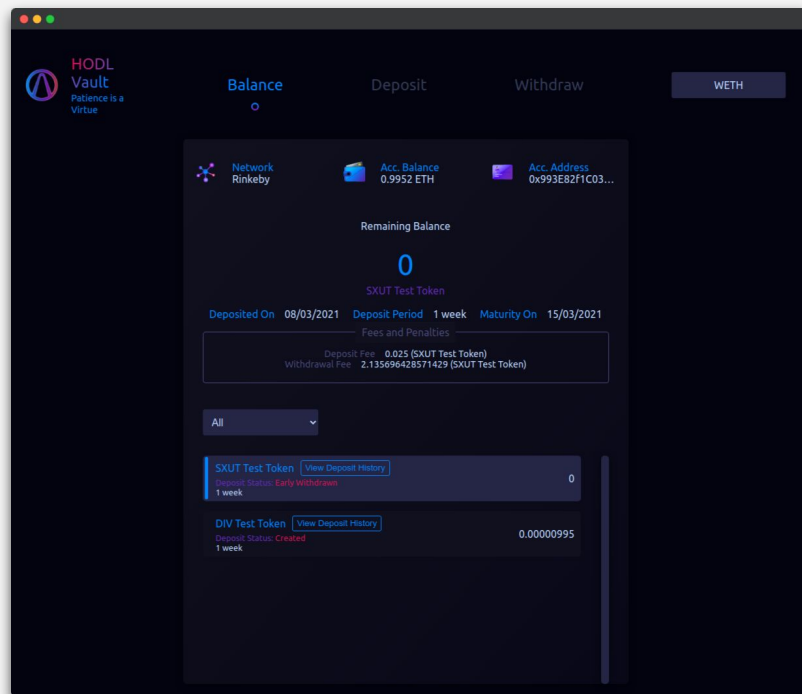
HODL Vault
Patience is a Virtue

Balance Deposit Withdraw

WETH

Network
Rinkeby

Acc. Balance
0.9952 ETH

Acc. Address
0x993E82F1C03...

Remaining Balance

0

SXUT Test Token

Deposited On 08/03/2021 Deposit Period 1 week Maturity On 15/03/2021

Fees and Penalties

Deposit Fee 0.025 (SXUT Test Token)
Withdrawal Fee 2.135696428571429 (SXUT Test Token)

All

SXUT Test Token View Deposit History
Deposit Status: Early Withdrawn
1 week
0

DIV Test Token View Deposit History
Deposit Status: Created
1 week
0.00000995